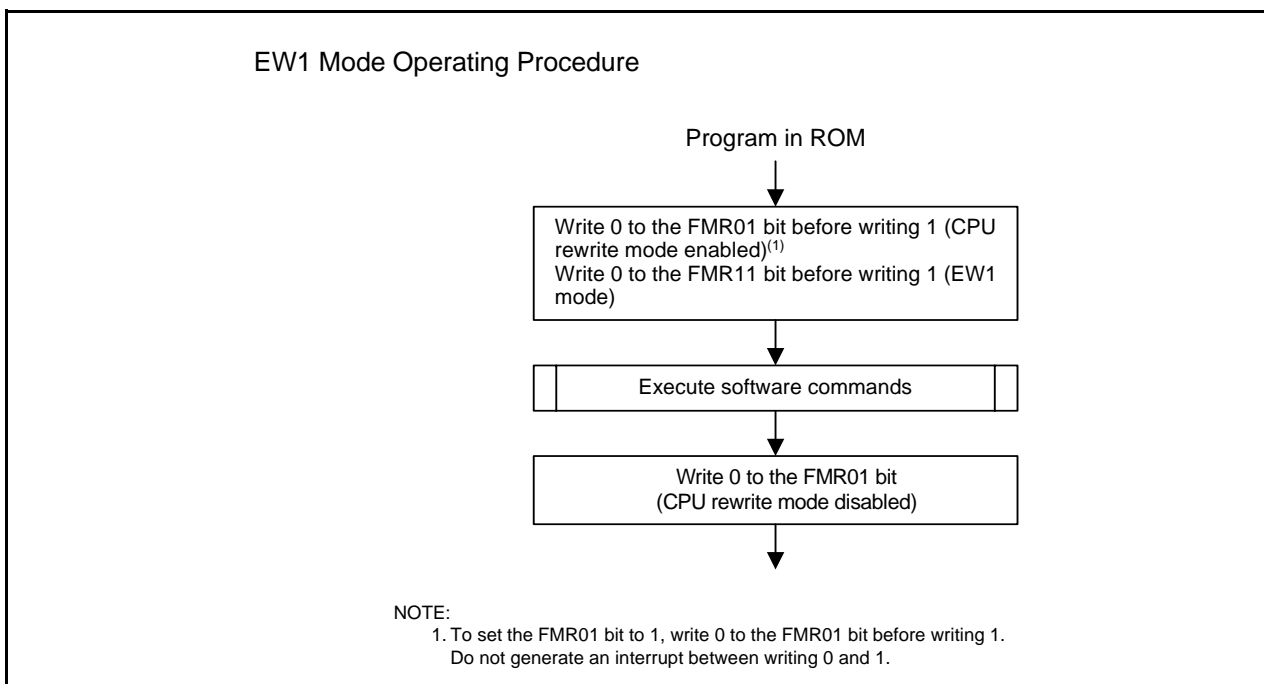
EW1 Mode Operating Procedure

Program in ROM

Write 0 to the FMR01 bit before writing 1 (CPU rewrite mode enabled)$^{(1)}$
Write 0 to the FMR11 bit before writing 1 (EW1 mode)

Execute software commands

Write 0 to the FMR01 bit
(CPU rewrite mode disabled)

NOTE:
1. To set the FMR01 bit to 1, write 0 to the FMR01 bit before writing 1.
Do not generate an interrupt between writing 0 and 1.